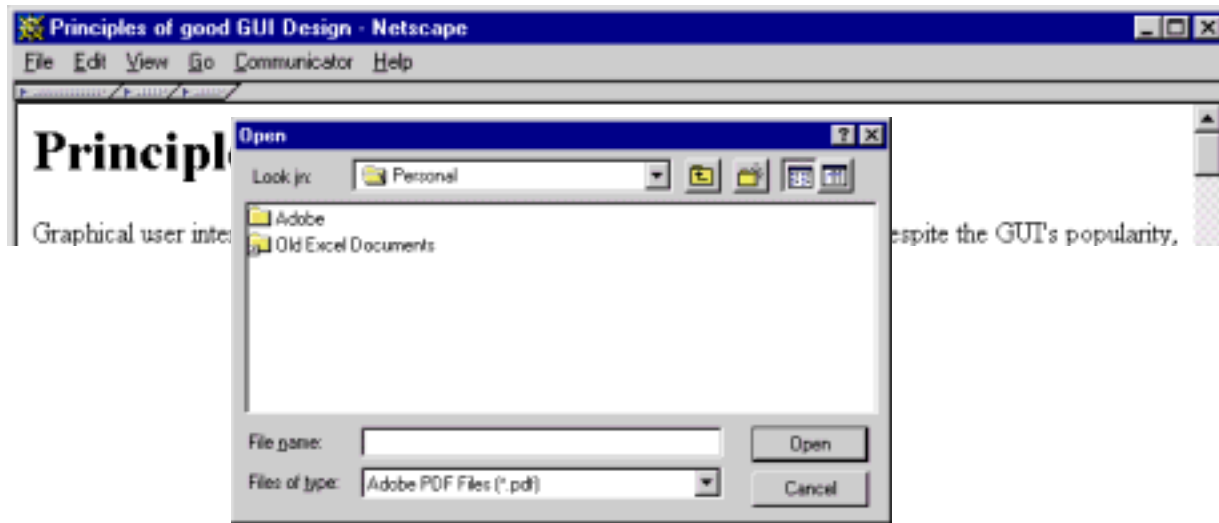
Principles of good GUI Design - Netscape

File Edit View Go Communicator Help

Principl

Graphical user inte

espite the GUI's popularity,

Open

Look in: Personal

Adobe
Old Excel Documents

File name:
Open

Files of type: Adobe PDF Files (*.pdf)
Cancel